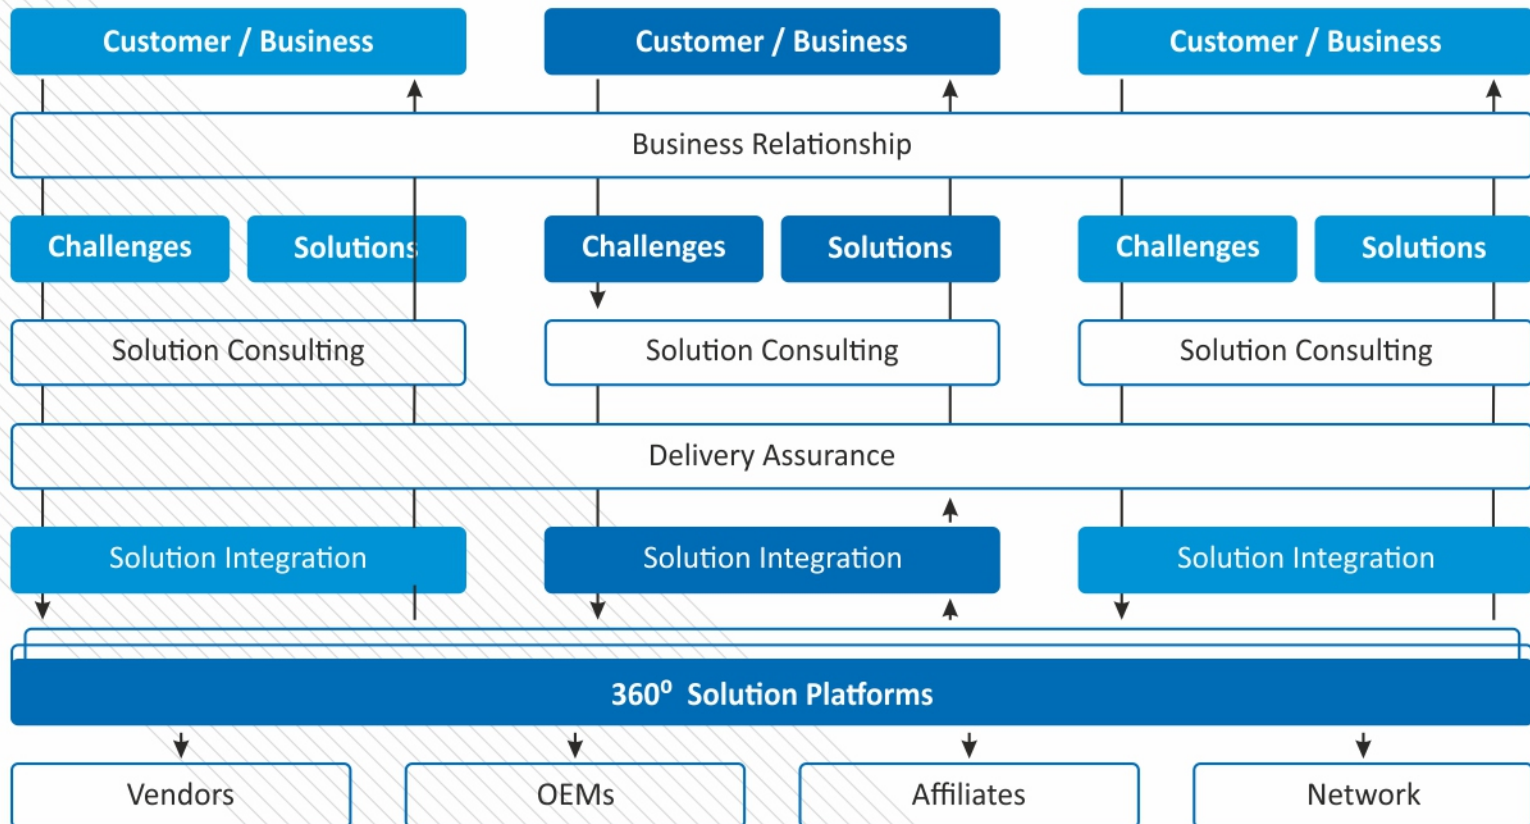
Customer / Business

Customer / Business

Customer / Business

Business Relationship

Challenges

Solutions

Challenges

Solutions

Challenges

Solutions

Solution Consulting

Solution Consulting

Solution Consulting

Delivery Assurance

Solution Integration

Solution Integration

Solution Integration

$360^0$ Solution Platforms

Vendors

OEMs

Affiliates

Network